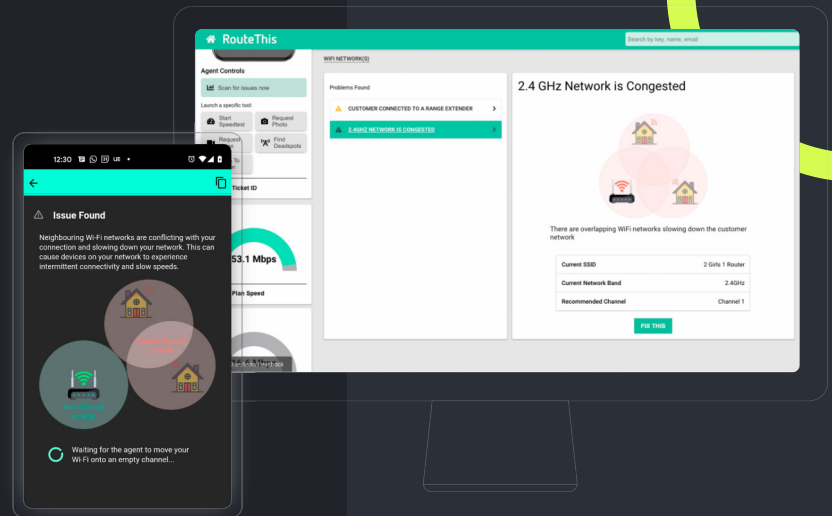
RouteThis

Search by key, name, email

Agent Controls

Scan for issues now

Launch a specific tool:

Start Speedtest

Request Photo

Request

Find Deadspots

To

Ticket ID

53.1 Mbps

Plan Speed

WIFI NETWORK(S)

Problems Found

CUSTOMER CONNECTED TO A RANGE EXTENDER

2.4GHZ NETWORK IS CONGESTED

2.4 GHz Network is Congested

There are overlapping WiFi networks slowing down the customer network

| Current SSID | 2 Girls 1 Router |
|---|---|
| Current Network Band | 2.4GHz |
| Recommended Channel | Channel 1 |

FIX THIS

12:30

Issue Found

Neighbouring Wi-Fi networks are conflicting with your connection and slowing down your network. This can cause devices on your network to experience intermittent connectivity and slow speeds.

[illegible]

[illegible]

Waiting for the agent to move your Wi-Fi onto an empty channel...